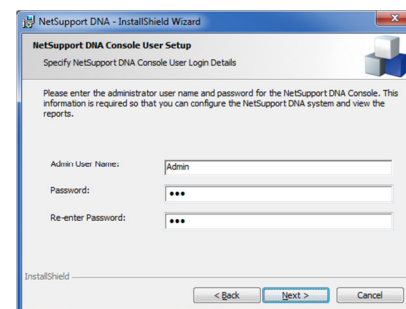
NetSupport DNA - InstallShield Wizard

NetSupport DNA Console User Setup

Specify NetSupport DNA Console User Login Details

Please enter the administrator user name and password for the NetSupport DNA Console. This information is required so that you can configure the NetSupport DNA system and view the reports.

Admin User Name: Admin

Password: •••

Re-enter Password: •••

InstallShield

< Back

Next >

Cancel